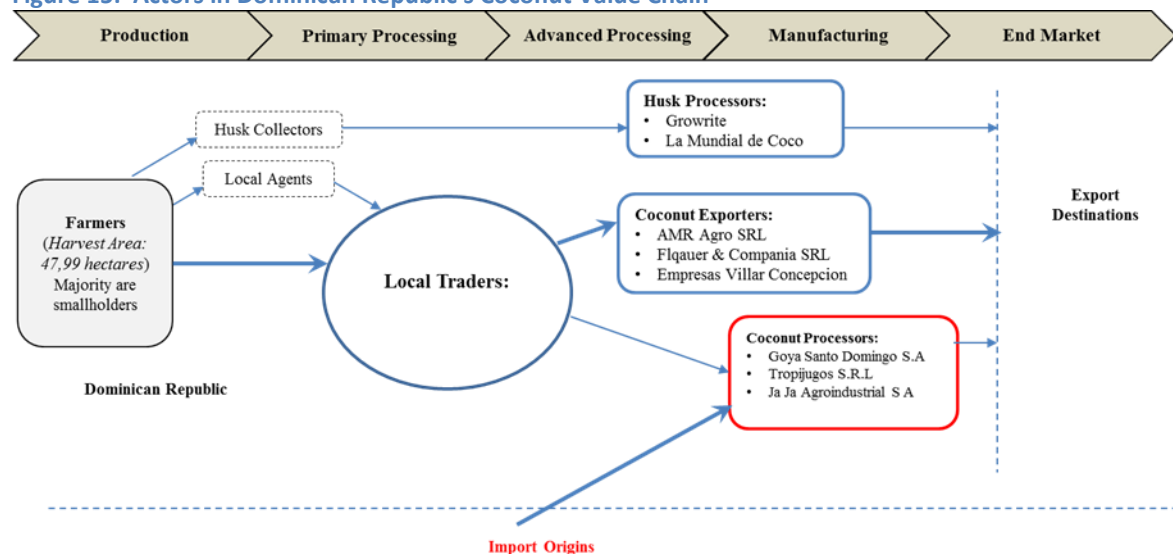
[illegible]

Production

Primary Processing

Advanced Processing

Manufacturing

End Market

Husk Collectors

Local Agents

Husk Processors:
- Growrite
- La Mundial de Coco

Farmers (*Harvest Area: 47,99 hectares*) Majority are smallholders

Local Traders:

Coconut Exporters:
- AMR Agro SRL
- Flqauer & Compania SRL
- Empresas Villar Concepcion

Export Destinations

Coconut Processors:
- Goya Santo Domingo S.A
- Tropijugos S.R.L
- Ja Ja Agroindustrial S A

Dominican Republic

Import Origins